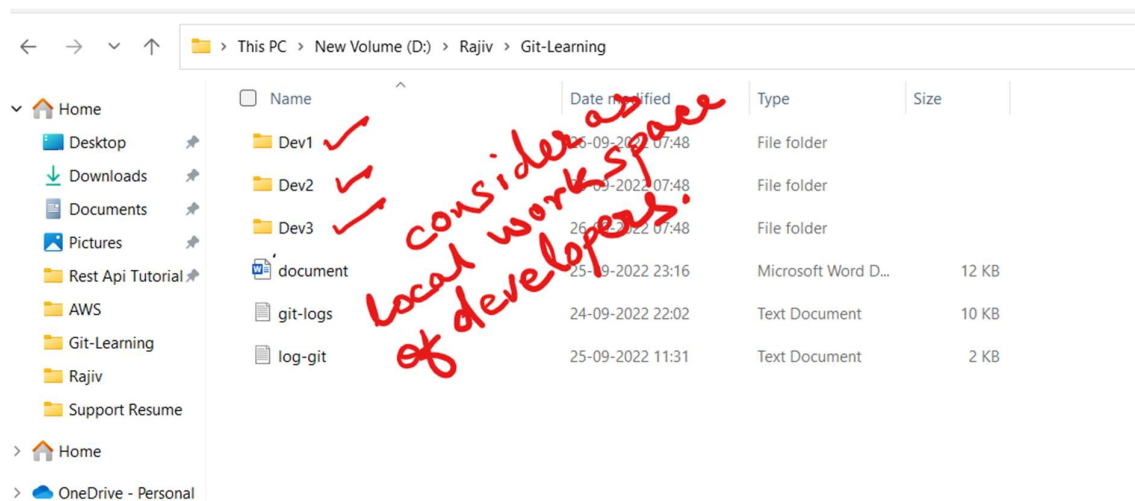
This PC > New Volume (D:) > Rajiv > Git-Learning

Home
Desktop
Downloads
Documents
Pictures
Rest Api Tutorial
AWS
Git-Learning
Rajiv
Support Resume
Home
OneDrive - Personal

| Name | Date modified | Type | Size |
|---|---|---|---|
| Dev1 | 26-09-2022 07:48 | File folder | |
| Dev2 | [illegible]-09-2022 07:48 | File folder | |
| Dev3 | 26-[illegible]-2022 07:48 | File folder | |
| document | 25-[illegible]-2022 23:16 | Microsoft Word D... | 12 KB |
| git-logs | 24-09-2022 22:02 | Text Document | 10 KB |
| log-git | 25-09-2022 11:31 | Text Document | 2 KB |

consider as Local workspace of developers.